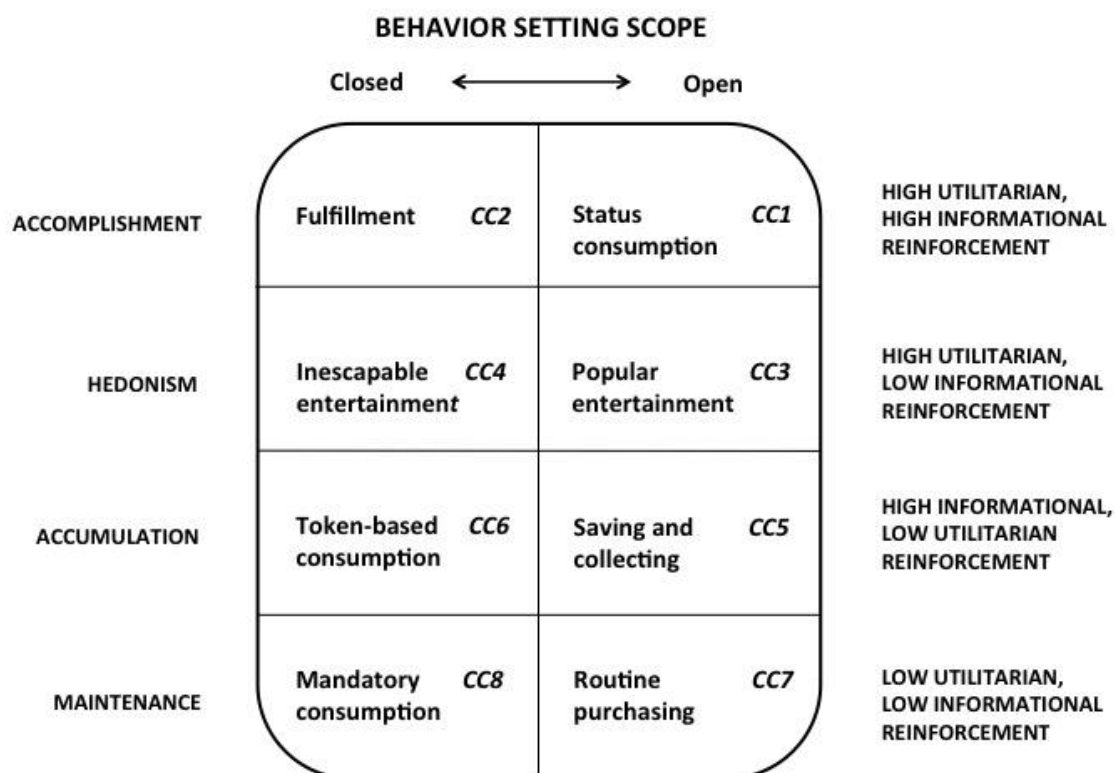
BEHAVIOR SETTING SCOPE

Closed ⟷ Open

| | Closed | Open | |
|---|---|---|---|
| ACCOMPLISHMENT | Fulfillment *CC2* | Status consumption *CC1* | HIGH UTILITARIAN, HIGH INFORMATIONAL REINFORCEMENT |
| HEDONISM | Inescapable entertainment *CC4* | Popular entertainment *CC3* | HIGH UTILITARIAN, LOW INFORMATIONAL REINFORCEMENT |
| ACCUMULATION | Token-based consumption *CC6* | Saving and collecting *CC5* | HIGH INFORMATIONAL, LOW UTILITARIAN REINFORCEMENT |
| MAINTENANCE | Mandatory consumption *CC8* | Routine purchasing *CC7* | LOW UTILITARIAN, LOW INFORMATIONAL REINFORCEMENT |